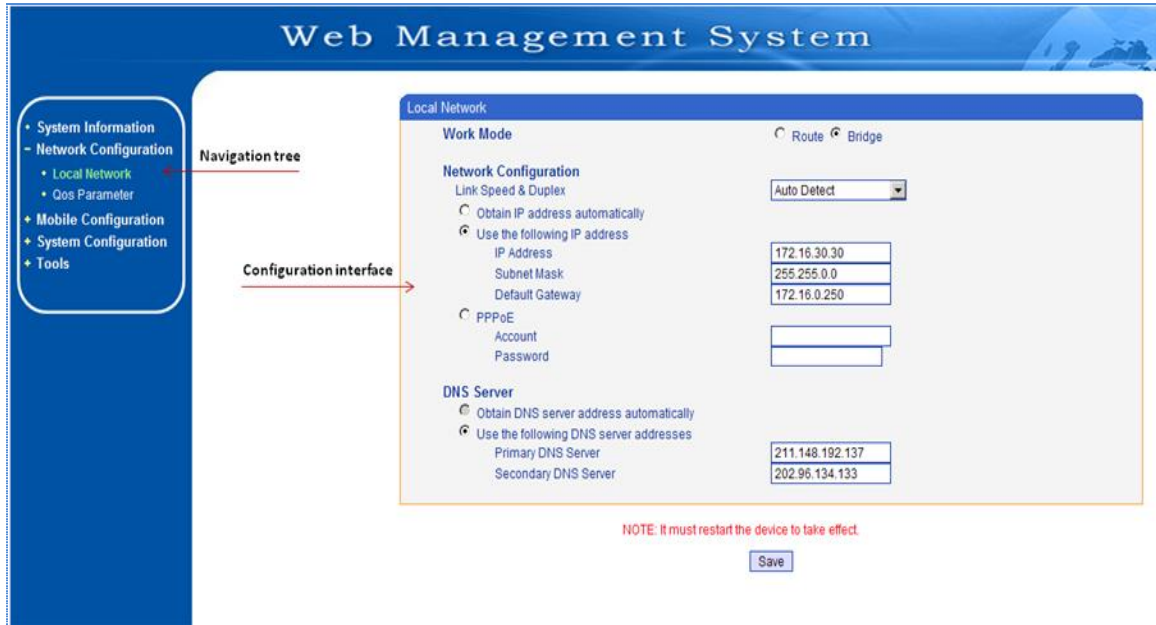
Web Management System

• System Information
− Network Configuration
• Local Network
• Qos Parameter
+ Mobile Configuration
+ System Configuration
+ Tools

Navigation tree

Configuration interface

Local Network

Work Mode
Route Bridge

Network Configuration
Link Speed & Duplex
Auto Detect
Obtain IP address automatically
Use the following IP address
IP Address 172.16.30.30
Subnet Mask 255.255.0.0
Default Gateway 172.16.0.250
PPPoE
Account
Password

DNS Server
Obtain DNS server address automatically
Use the following DNS server addresses
Primary DNS Server 211.148.192.137
Secondary DNS Server 202.96.134.133

NOTE: It must restart the device to take effect.

Save